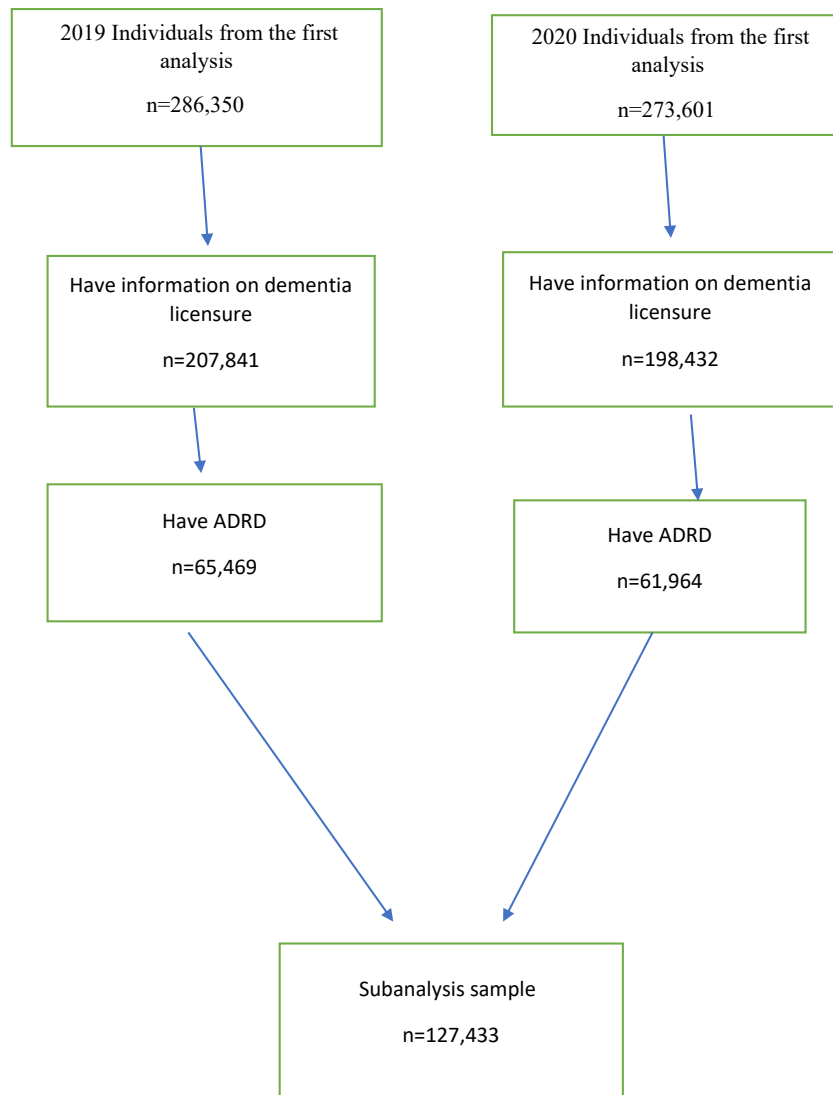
2019 Individuals from the first analysis

n=286,350

2020 Individuals from the first analysis

n=273,601

Have information on dementia licensure

n=207,841

Have information on dementia licensure

n=198,432

Have ADRD

n=65,469

Have ADRD

n=61,964

Subanalysis sample

n=127,433